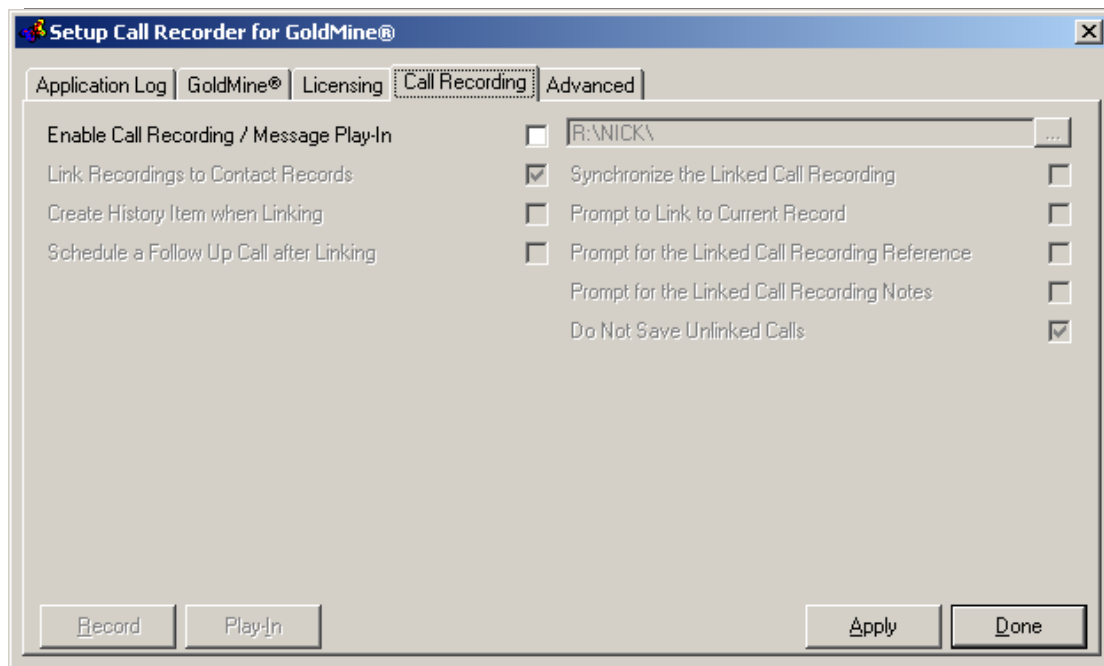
Setup Call Recorder for GoldMine®

Application Log | GoldMine® | Licensing | Call Recording | Advanced

Enable Call Recording / Message Play-In
R:\NICK\
...

Link Recordings to Contact Records
Synchronize the Linked Call Recording

Create History Item when Linking
Prompt to Link to Current Record

Schedule a Follow Up Call after Linking
Prompt for the Linked Call Recording Reference

Prompt for the Linked Call Recording Notes

Do Not Save Unlinked Calls

Record
Play-In
Apply
Done